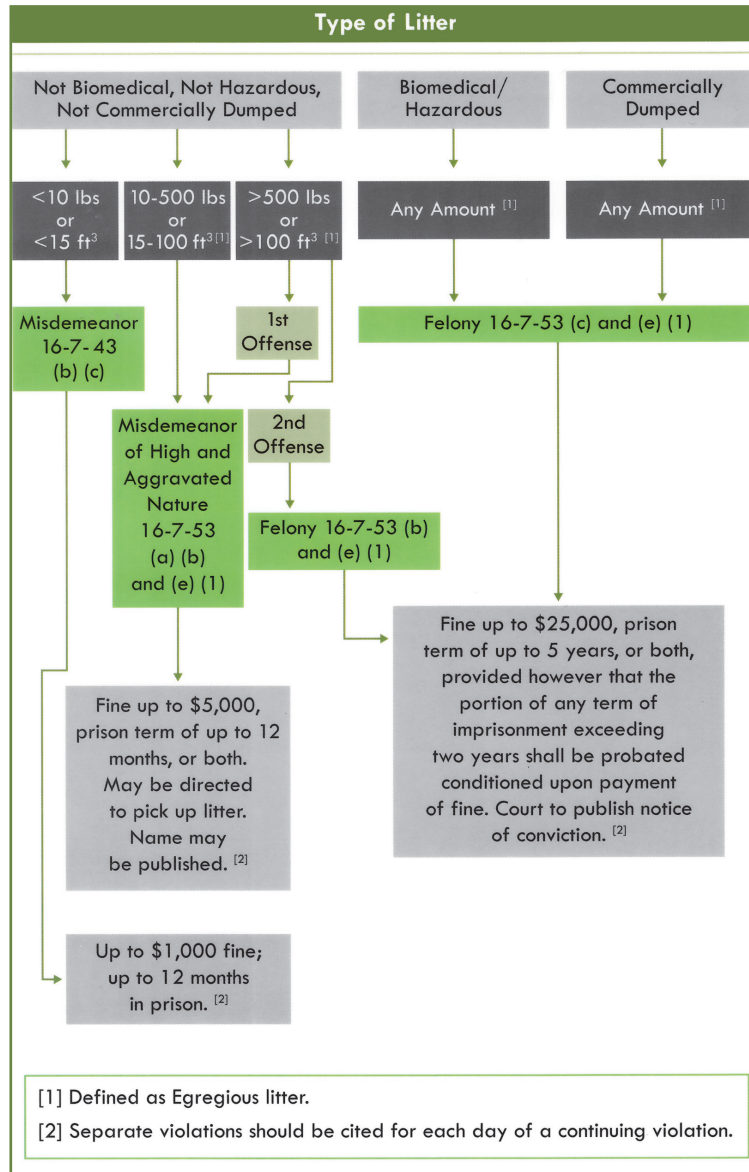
Type of Litter

Not Biomedical, Not Hazardous, Not Commercially Dumped

Biomedical/ Hazardous

Commercially Dumped

<10 lbs or <15 ft$^3$

10-500 lbs or 15-100 ft$^3$ [1]

>500 lbs or >100 ft$^3$ [1]

Any Amount [1]

Any Amount [1]

Misdemeanor 16-7-43 (b) (c)

1st Offense

Felony 16-7-53 (c) and (e) (1)

Misdemeanor of High and Aggravated Nature 16-7-53 (a) (b) and (e) (1)

2nd Offense

Felony 16-7-53 (b) and (e) (1)

Fine up to $25,000, prison term of up to 5 years, or both, provided however that the portion of any term of imprisonment exceeding two years shall be probated conditioned upon payment of fine. Court to publish notice of conviction. [2]

Fine up to $5,000, prison term of up to 12 months, or both. May be directed to pick up litter. Name may be published. [2]

Up to $1,000 fine; up to 12 months in prison. [2]

[1] Defined as Egregious litter.

[2] Separate violations should be cited for each day of a continuing violation.